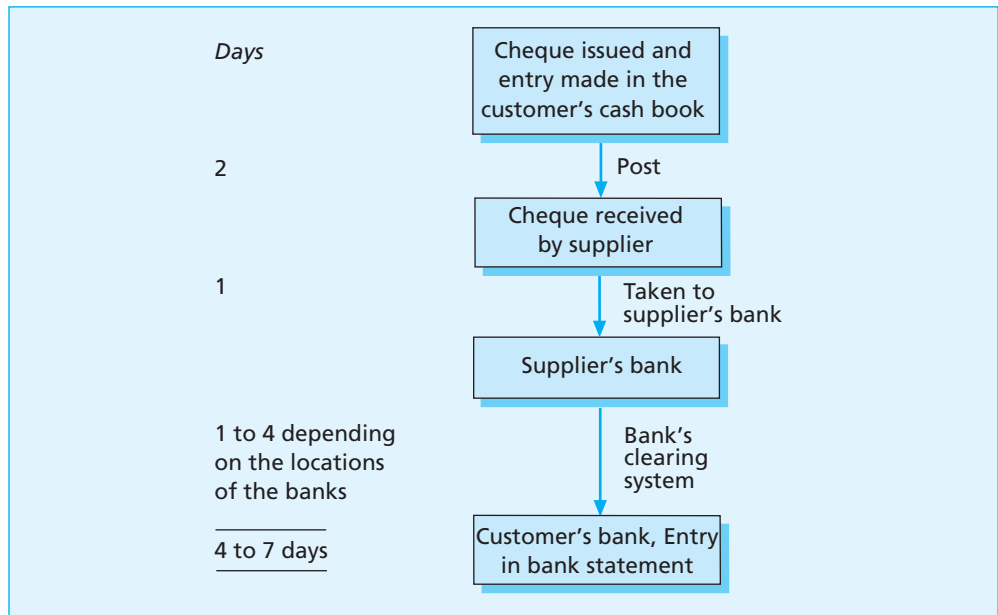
Days

Cheque issued and entry made in the customer's cash book

2

Post

Cheque received by supplier

1

Taken to supplier's bank

Supplier's bank

1 to 4 depending on the locations of the banks

Bank's clearing system

4 to 7 days

Customer's bank, Entry in bank statement